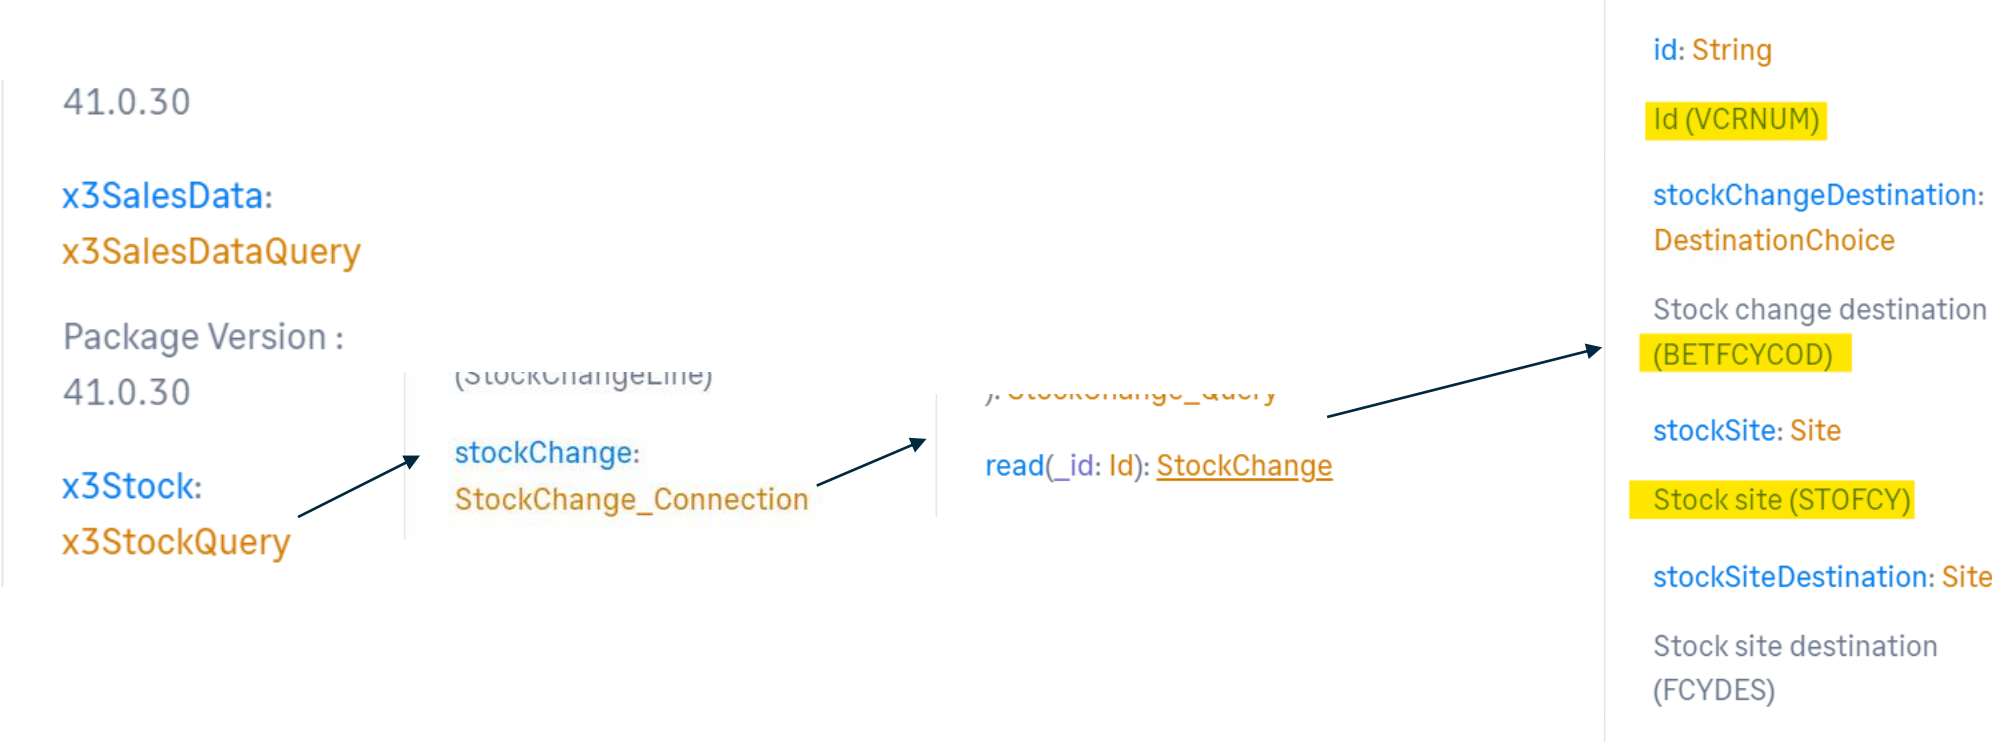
41.0.30

x3SalesData: x3SalesDataQuery

Package Version : 41.0.30

x3Stock: x3StockQuery

(StockChangeLine)

stockChange: StockChange_Connection

): StockChange_Query

read(_id: Id): StockChange

id: String

Id (VCRNUM)

stockChangeDestination: DestinationChoice

Stock change destination (BETFCYCOD)

stockSite: Site

Stock site (STOFCY)

stockSiteDestination: Site

Stock site destination (FCYDES)